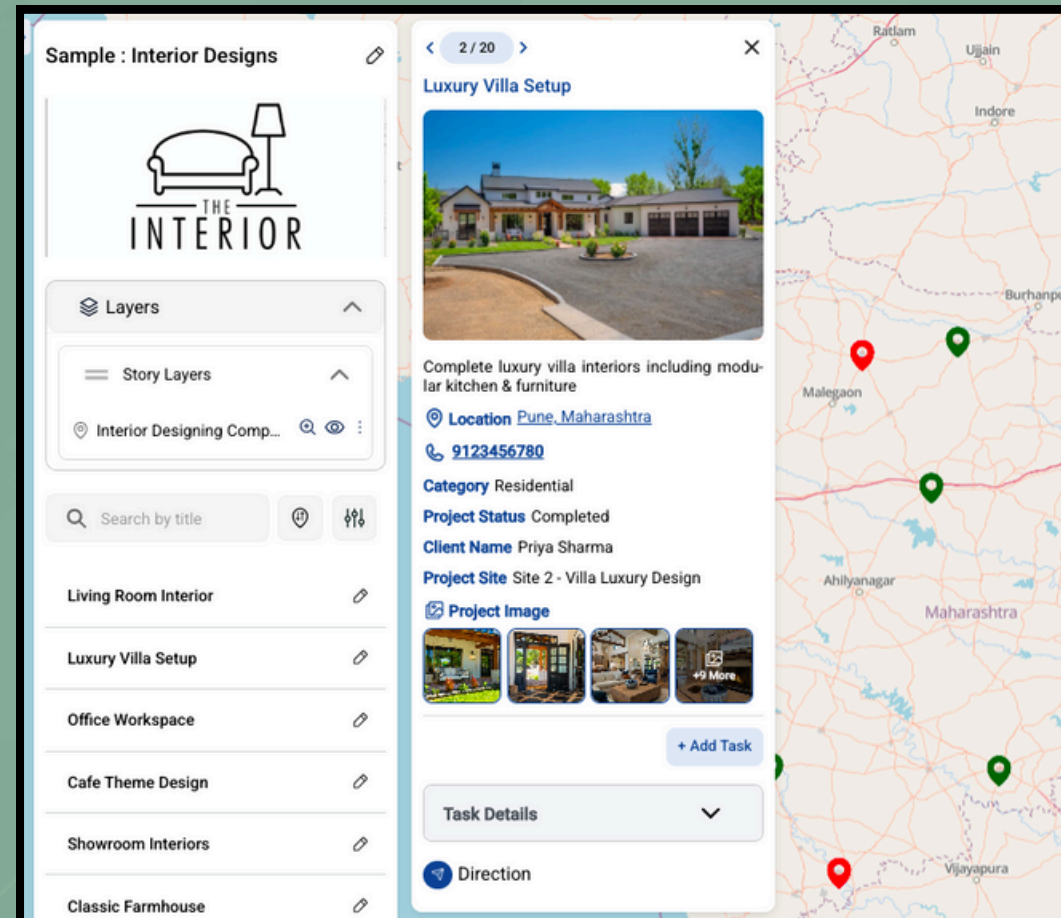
Sample : Interior Designs

THE
INTERIOR

Layers

Story Layers

Interior Designing Comp...

Search by title

Living Room Interior

Luxury Villa Setup

Office Workspace

Cafe Theme Design

Showroom Interiors

Classic Farmhouse

2 / 20

Luxury Villa Setup

Complete luxury villa interiors including modular kitchen & furniture

Location Pune, Maharashtra

9123456780

Category Residential

Project Status Completed

Client Name Priya Sharma

Project Site Site 2 - Villa Luxury Design

Project Image

+9 More

+ Add Task

Task Details

Direction

Ratlam
Ujjain
Indore
Burhanpu
Malegaon
Ahilyanagar
Maharashtra
Vijayapura